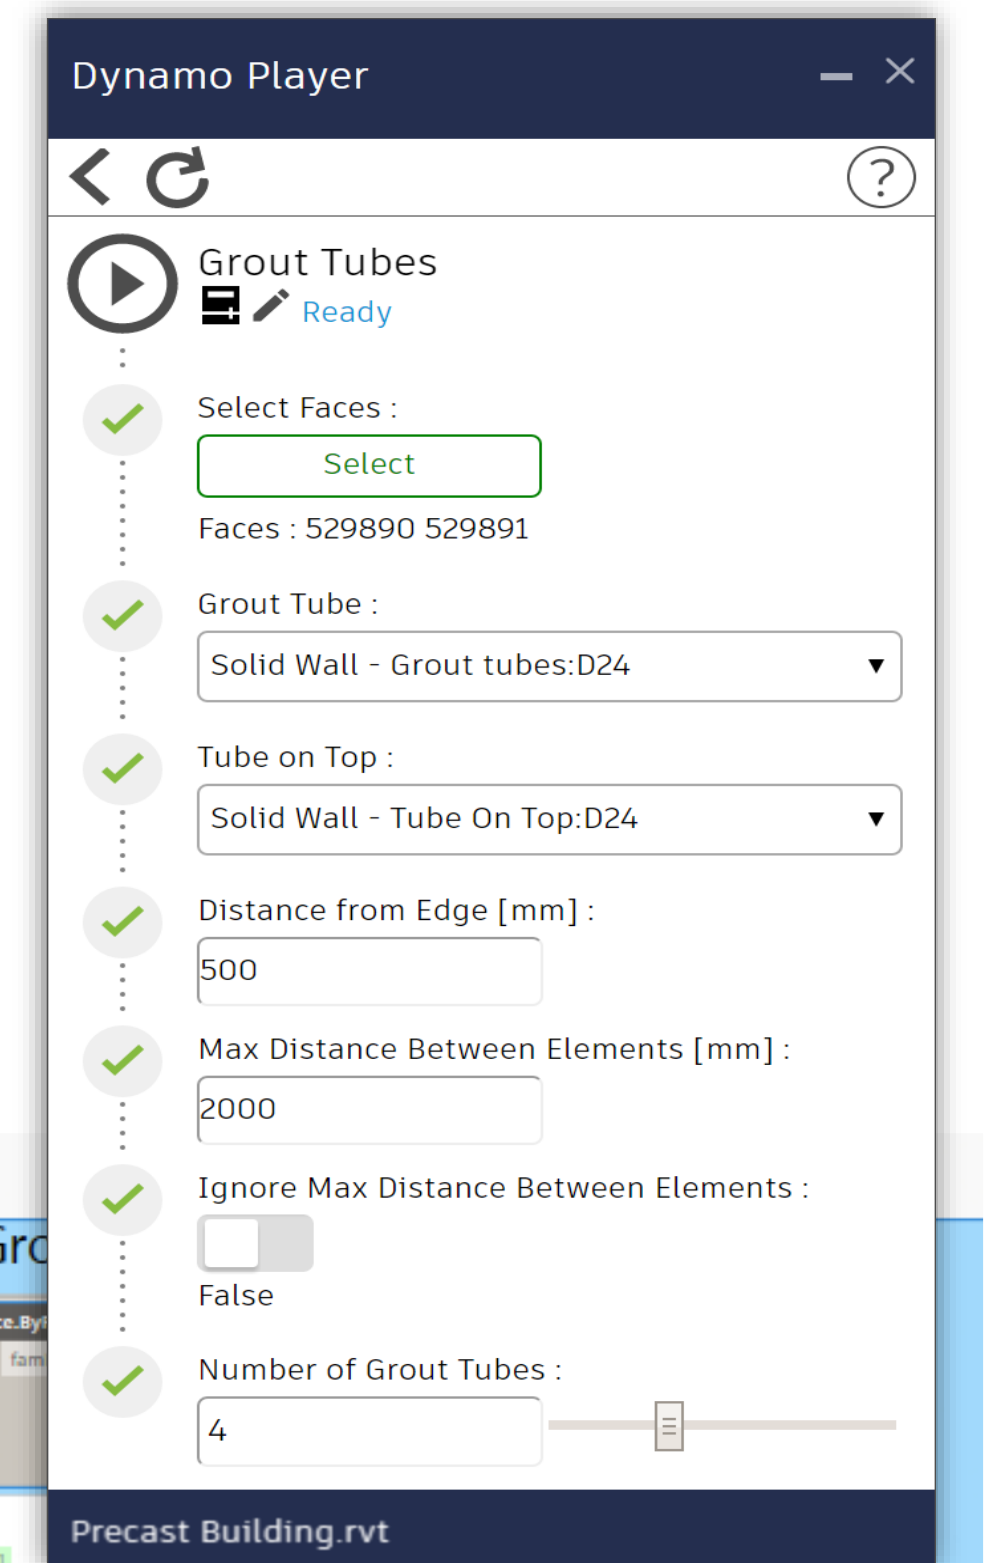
Dynamo Player

Grout Tubes

Ready

Select Faces :

Select

Faces : 529890 529891

Grout Tube :

Solid Wall - Grout tubes:D24

Tube on Top :

Solid Wall - Tube On Top:D24

Distance from Edge [mm] :

500

Max Distance Between Elements [mm] :

2000

Ignore Max Distance Between Elements :

False

Number of Grout Tubes :

4

Precast Building.rvt